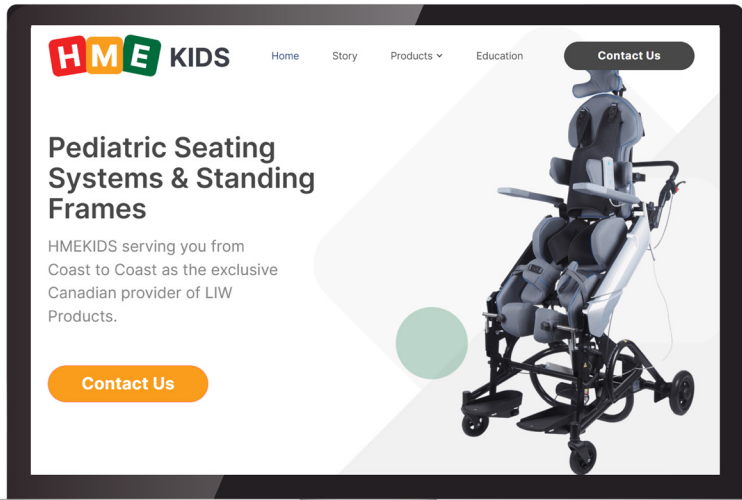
HME KIDS

Home Story Products Education

Contact Us

Pediatric Seating Systems & Standing Frames

HMEKIDS serving you from Coast to Coast as the exclusive Canadian provider of LIW Products.

Contact Us